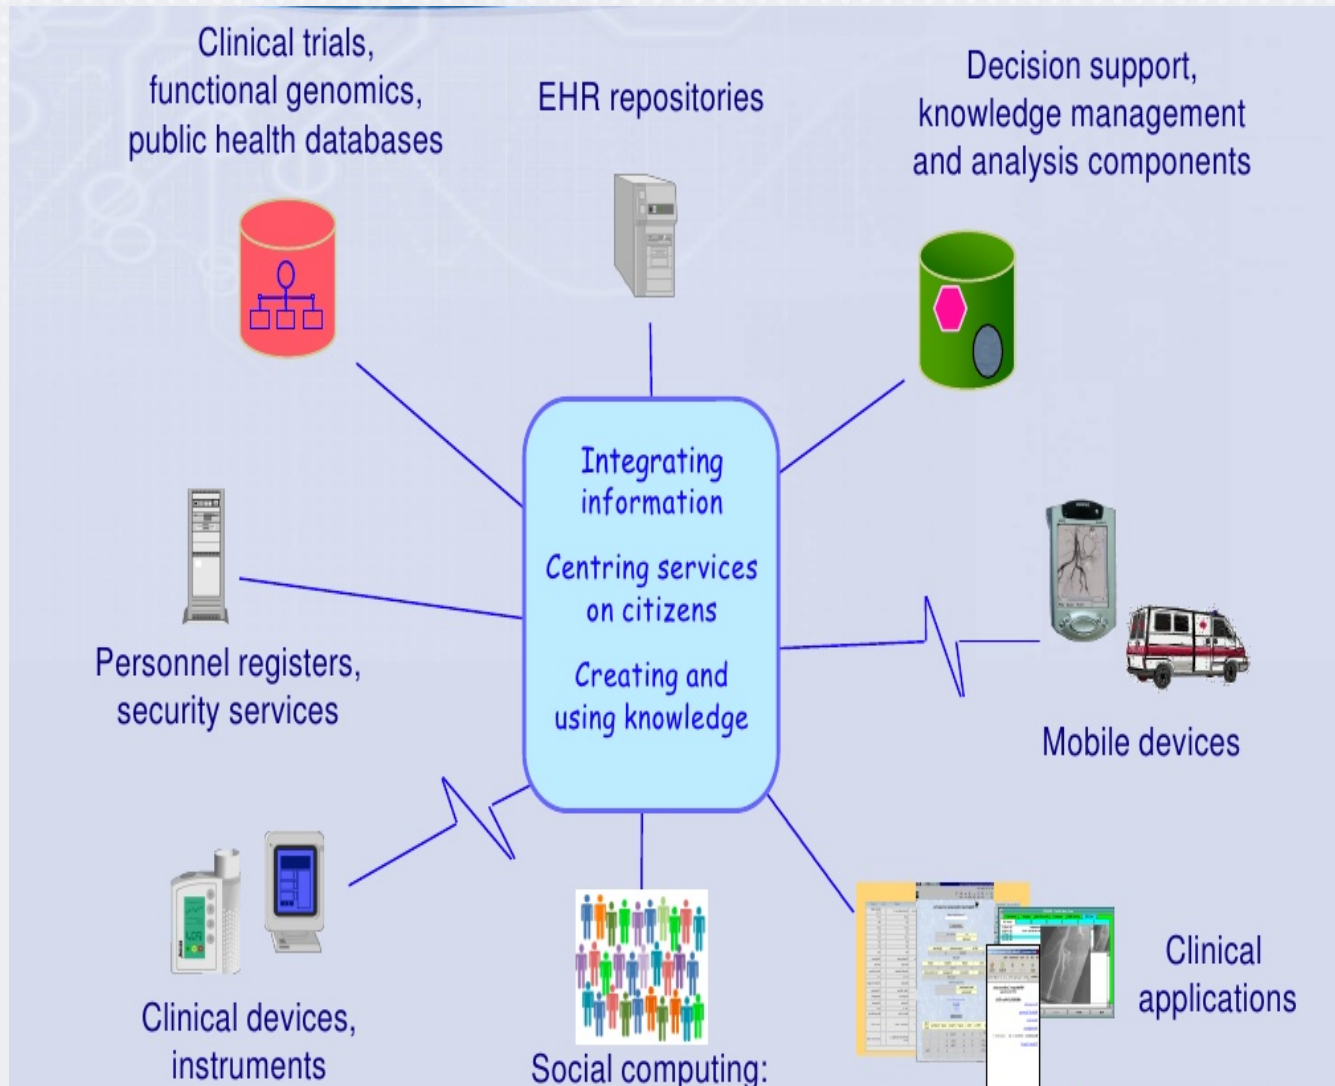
Clinical trials, functional genomics, public health databases

EHR repositories

Decision support, knowledge management and analysis components

Integrating information

Centring services on citizens

Creating and using knowledge

Personnel registers, security services

Mobile devices

Clinical devices, instruments

Social computing:

Clinical applications